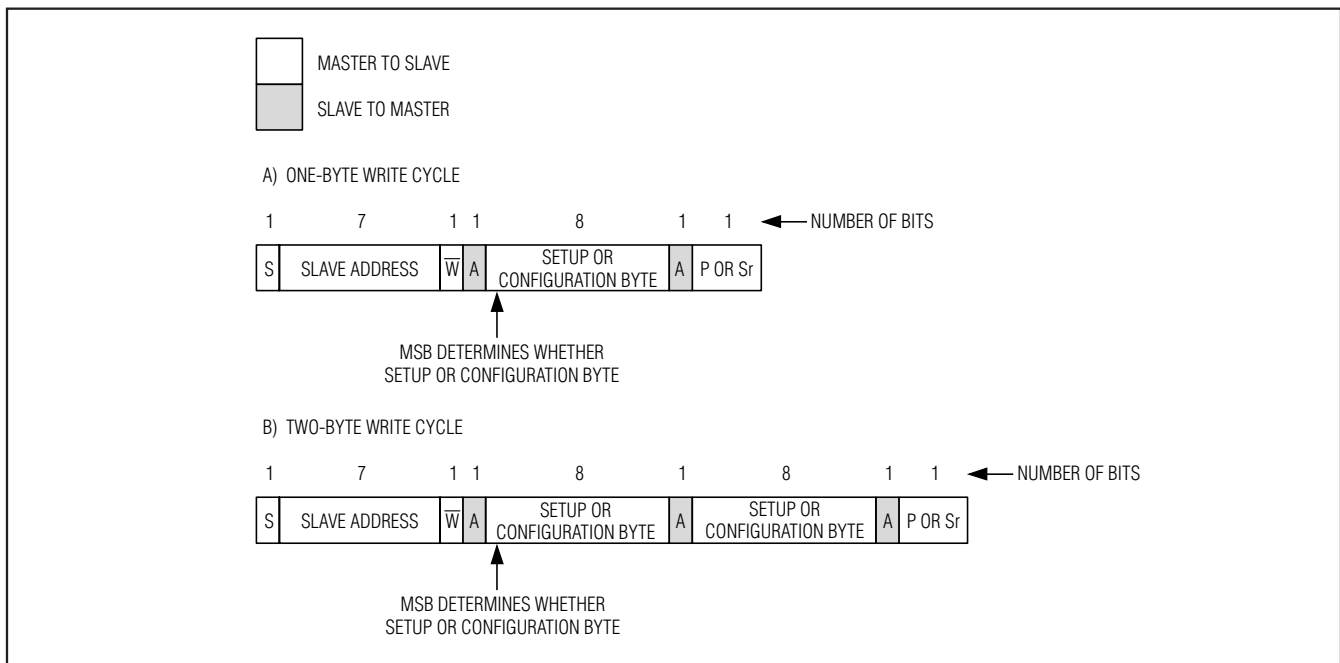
MASTER TO SLAVE

SLAVE TO MASTER

A) ONE-BYTE WRITE CYCLE

| 1 | 7 | 1 | 1 | 8 | 1 | 1 |
|---|---|---|---|---|---|---|
| S | SLAVE ADDRESS | $\overline{W}$ | A | SETUP OR CONFIGURATION BYTE | A | P OR Sr |

NUMBER OF BITS

MSB DETERMINES WHETHER SETUP OR CONFIGURATION BYTE

B) TWO-BYTE WRITE CYCLE

| 1 | 7 | 1 | 1 | 8 | 1 | 8 | 1 | 1 |
|---|---|---|---|---|---|---|---|---|
| S | SLAVE ADDRESS | $\overline{W}$ | A | SETUP OR CONFIGURATION BYTE | A | SETUP OR CONFIGURATION BYTE | A | P OR Sr |

NUMBER OF BITS

MSB DETERMINES WHETHER SETUP OR CONFIGURATION BYTE